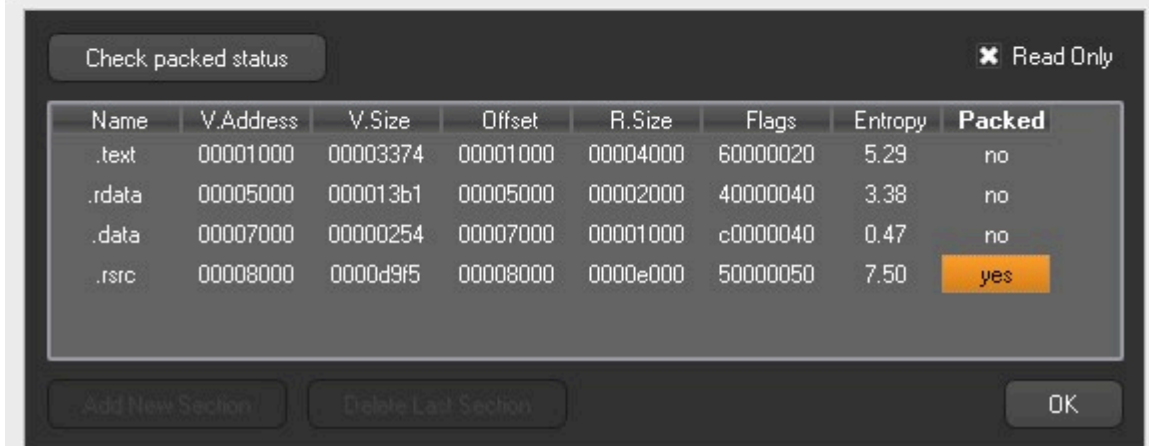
Check packed status

Read Only

| Name | V.Address | V.Size | Offset | R.Size | Flags | Entropy | Packed |
|---|---|---|---|---|---|---|---|
| .text | 00001000 | 00003374 | 00001000 | 00004000 | 60000020 | 5.29 | no |
| .rdata | 00005000 | 000013b1 | 00005000 | 00002000 | 40000040 | 3.38 | no |
| .data | 00007000 | 00000254 | 00007000 | 00001000 | c0000040 | 0.47 | no |
| .rsrc | 00008000 | 0000d9f5 | 00008000 | 0000e000 | 50000050 | 7.50 | yes |

Add New Section

Delete Last Section

OK